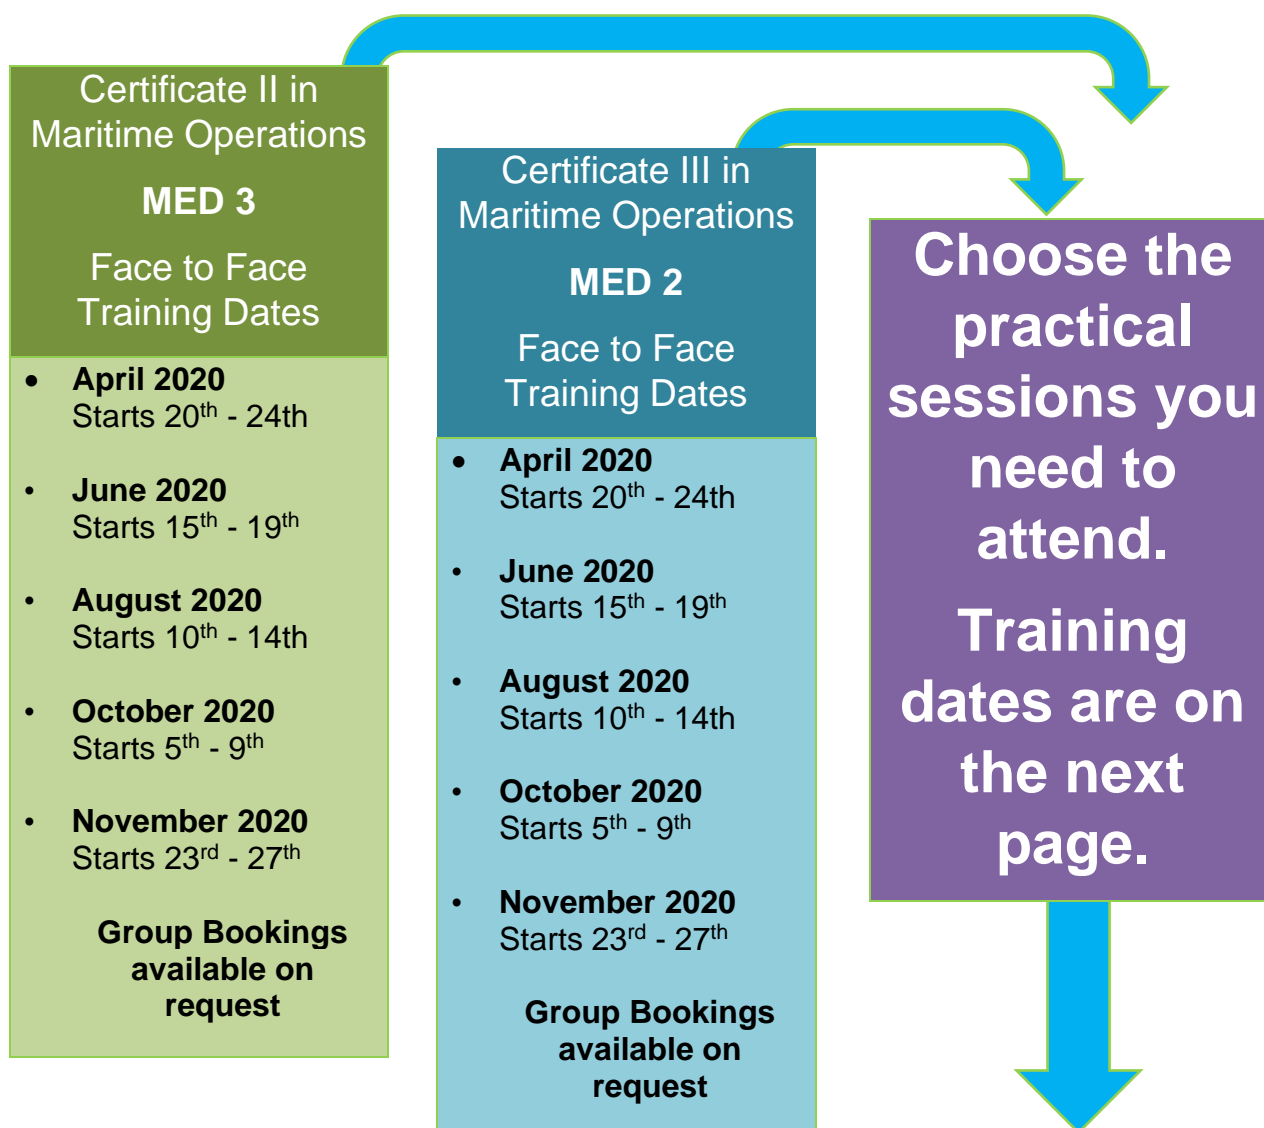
Certificate II in Maritime Operations

MED 3

Face to Face Training Dates

- **April 2020** Starts 20$^{th}$ - 24th
- **June 2020** Starts 15$^{th}$ - 19$^{th}$
- **August 2020** Starts 10$^{th}$ - 14th
- **October 2020** Starts 5$^{th}$ - 9$^{th}$
- **November 2020** Starts 23$^{rd}$ - 27$^{th}$

**Group Bookings available on request**

Certificate III in Maritime Operations

MED 2

Face to Face Training Dates

- **April 2020** Starts 20$^{th}$ - 24th
- **June 2020** Starts 15$^{th}$ - 19$^{th}$
- **August 2020** Starts 10$^{th}$ - 14th
- **October 2020** Starts 5$^{th}$ - 9$^{th}$
- **November 2020** Starts 23$^{rd}$ - 27$^{th}$

**Group Bookings available on request**

Choose the practical sessions you need to attend.

Training dates are on the next page.